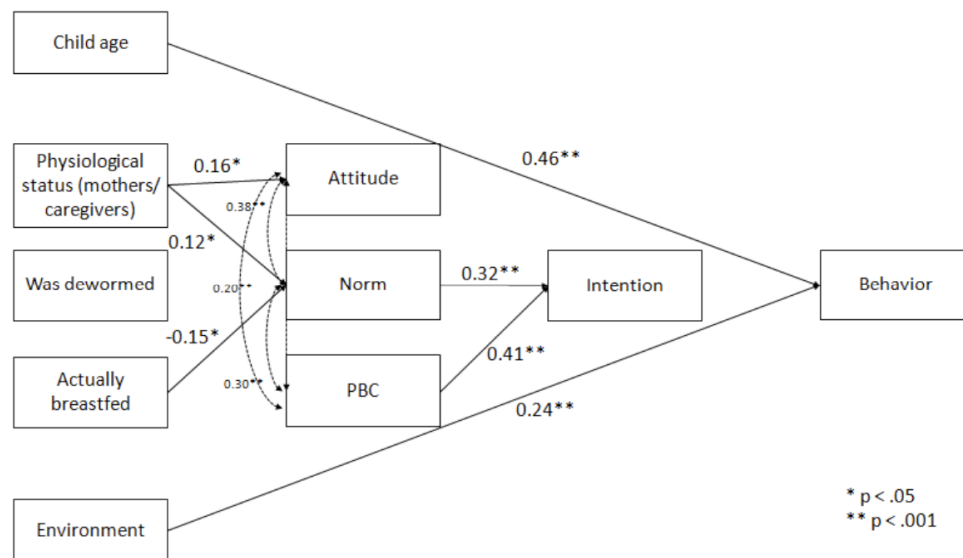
Child age

Physiological status (mothers/ caregivers)

0.16*

0.38**

Attitude

0.46**

0.12*

Was dewormed

0.20**

Norm

0.32**

Intention

Behavior

-0.15*

0.41**

Actually breastfed

0.30**

PBC

0.24**

Environment

* p < .05
** p < .001